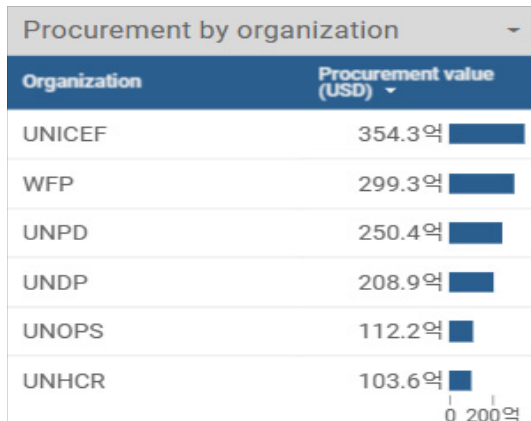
Procurement by organization

| Organization | Procurement value (USD) |
|---|---|
| UNICEF | 354.3억 |
| WFP | 299.3억 |
| UNPD | 250.4억 |
| UNDP | 208.9억 |
| UNOPS | 112.2억 |
| UNHCR | 103.6억 |

0 200억